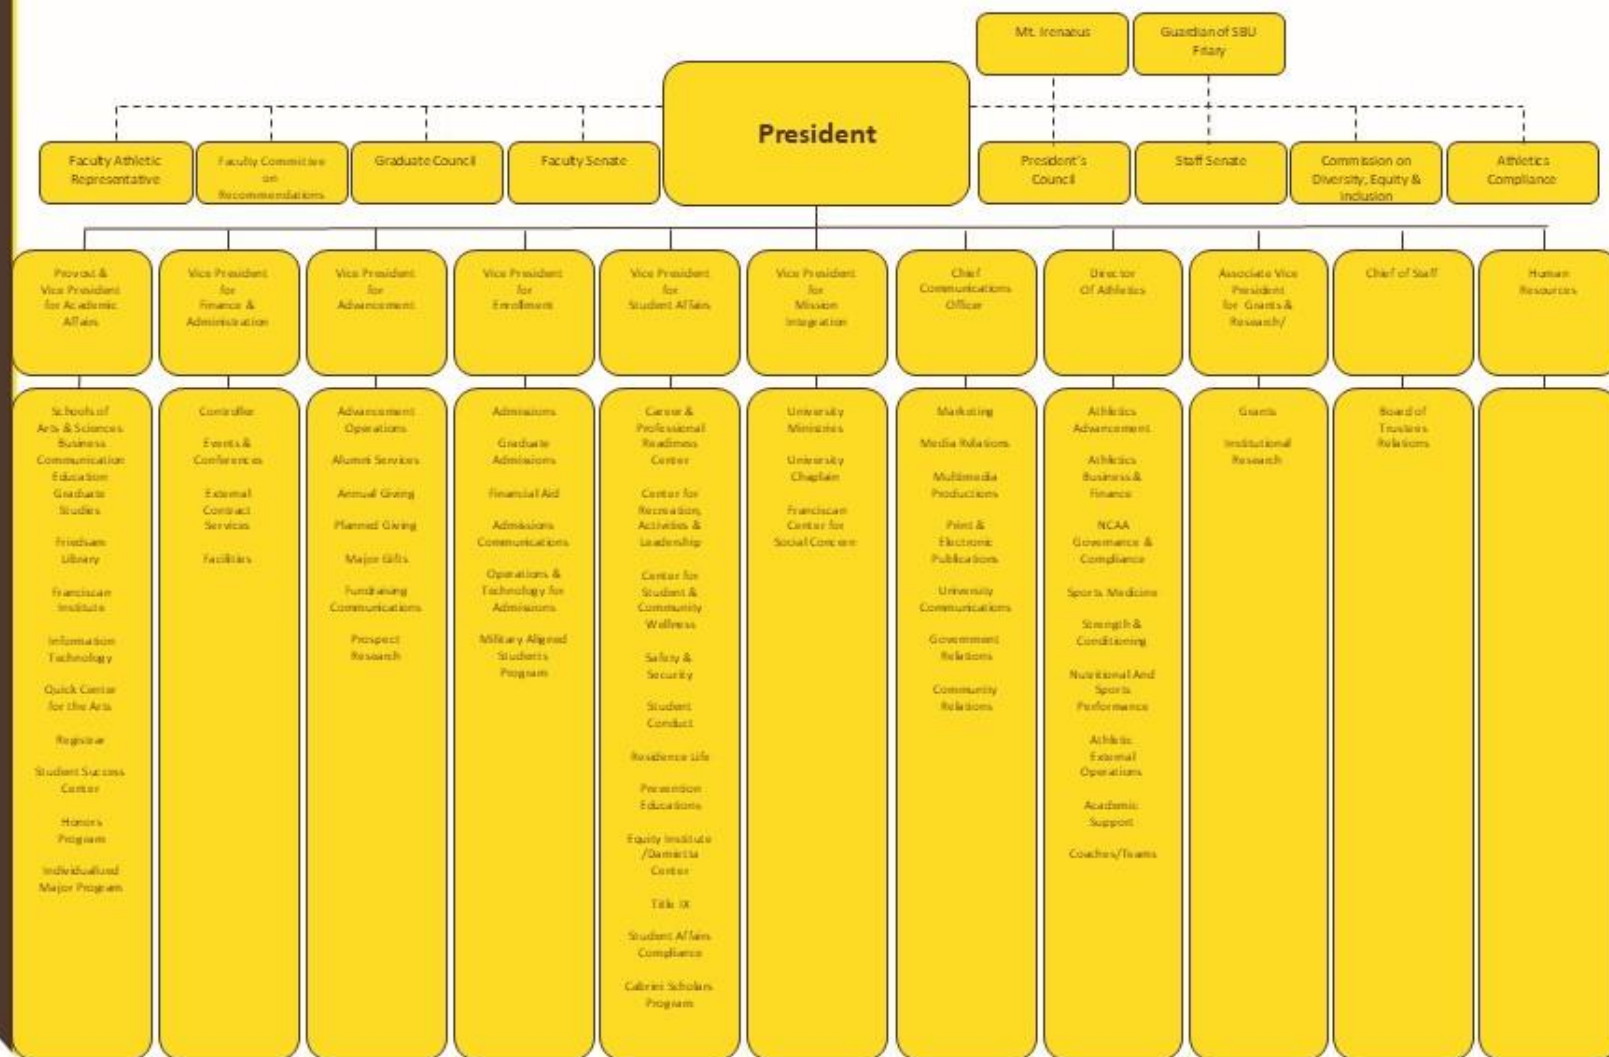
Mt. Irenaeus

Guardian of SBU Friary

President

Faculty Athletic Representative

Faculty Committee on Recommendations

Graduate Council

Faculty Senate

President's Council

Staff Senate

Commission on Diversity, Equity & Inclusion

Athletics Compliance

Provost & Vice President for Academic Affairs

Schools of Arts & Sciences Business Communication Education Graduate Studies

Friedsam Library

Franciscan Institute

Information Technology

Quick Center for the Arts

Registrar

Student Success Center

Honors Program

Individualized Major Program

Vice President for Finance & Administration

Controller

Events & Conferences

External Contract Services

Facilities

Vice President for Advancement

Advancement Operations

Alumni Services

Annual Giving

Planned Giving

Major Gifts

Fundraising Communications

Prospect Research

Vice President for Enrollment

Admissions

Graduate Admissions

Financial Aid

Admissions Communications

Operations & Technology for Admissions

Military Aligned Students Program

Vice President for Student Affairs

Career & Professional Readiness Center

Center for Recreation, Activities & Leadership

Center for Student & Community Wellness

Safety & Security

Student Conduct

Residence Life

Prevention Educations

Equity Institute /Damietta Center

Title IX

Student Affairs Compliance

Cabrini Scholars Program

Vice President for Mission Integration

University Ministries

University Chaplain

Franciscan Center for Social Concern

Chief Communications Officer

Marketing

Media Relations

Multimedia Productions

Print & Electronic Publications

University Communications

Government Relations

Community Relations

Director Of Athletics

Athletics Advancement

Athletics Business & Finance

NCAA Governance & Compliance

Sports Medicine

Strength & Conditioning

Nutritional And Sports Performance

Athletic External Operations

Academic Support

Coaches/Teams

Associate Vice President for Grants & Research/

Grants

Institutional Research

Chief of Staff

Board of Trustees Relations

Human Resources